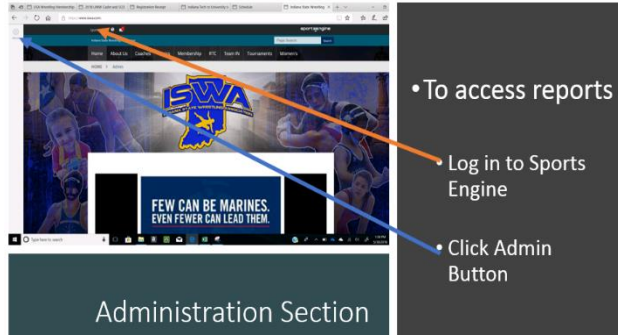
•To access reports

Log in to Sports Engine

Click Admin Button

Administration Section

ISWA

Home About Us Coaches Membership RTC Team IN Tournaments Womens

FEW CAN BE MARINES. EVEN FEWER CAN LEAD THEM.

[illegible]